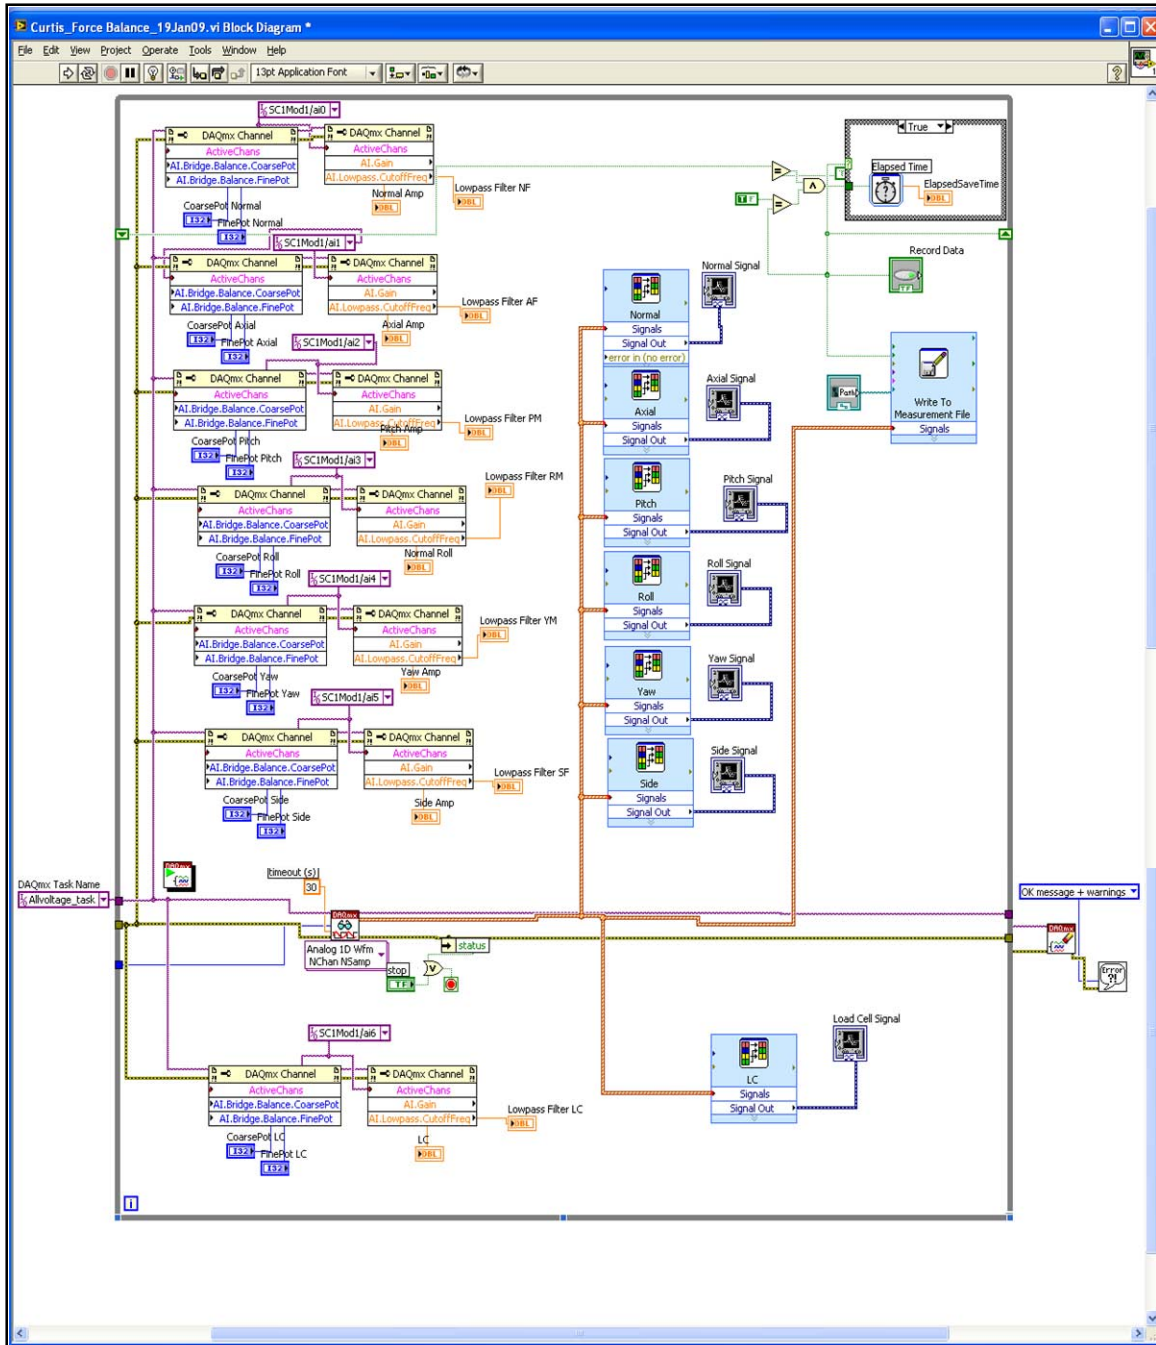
Curtis_Force Balance_19Jan09.vi Block Diagram *

File Edit View Project Operate Tools Window Help

13pt Application Font

SC1Mod1/ai0

DAQmx Channel
ActiveChans
AI.Bridge.Balance.CoarsePot
AI.Bridge.Balance.FinePot

DAQmx Channel
ActiveChans
AI.Gain
AI.Lowpass.CutoffFreq

Lowpass Filter NF
Normal Amp
DBL
CoarsePot Normal
I32
FinePot Normal
I32

True
Elapsed Time
ElapsedSaveTime
DBL
TF

SC1Mod1/ai1

DAQmx Channel
ActiveChans
AI.Bridge.Balance.CoarsePot
AI.Bridge.Balance.FinePot

DAQmx Channel
ActiveChans
AI.Gain
AI.Lowpass.CutoffFreq

Lowpass Filter AF
Axial Amp
CoarsePot Axial
FinePot Axial

Normal Signal
Record Data

Normal
Signals
Signal Out
error in (no error)

SC1Mod1/ai2

DAQmx Channel
ActiveChans
AI.Bridge.Balance.CoarsePot
AI.Bridge.Balance.FinePot

DAQmx Channel
ActiveChans
AI.Gain
AI.Lowpass.CutoffFreq

Lowpass Filter PM
Pitch Amp
CoarsePot Pitch
FinePot Pitch

Axial Signal
Axial
Signals
Signal Out

Path
Write To Measurement File
Signals

SC1Mod1/ai3

Pitch Signal
Pitch
Signals
Signal Out

DAQmx Channel
ActiveChans
AI.Bridge.Balance.CoarsePot
AI.Bridge.Balance.FinePot

DAQmx Channel
ActiveChans
AI.Gain
AI.Lowpass.CutoffFreq

Lowpass Filter RM
Normal Roll
CoarsePot Roll
FinePot Roll

SC1Mod1/ai4

Roll Signal
Roll
Signals
Signal Out

DAQmx Channel
ActiveChans
AI.Bridge.Balance.CoarsePot
AI.Bridge.Balance.FinePot

DAQmx Channel
ActiveChans
AI.Gain
AI.Lowpass.CutoffFreq

Lowpass Filter YM
Yaw Amp
CoarsePot Yaw
FinePot Yaw

SC1Mod1/ai5

Yaw Signal
Yaw
Signals
Signal Out

DAQmx Channel
ActiveChans
AI.Bridge.Balance.CoarsePot
AI.Bridge.Balance.FinePot

DAQmx Channel
ActiveChans
AI.Gain
AI.Lowpass.CutoffFreq

Lowpass Filter SF
Side Amp
CoarsePot Side
FinePot Side

Side Signal
Side
Signals
Signal Out

DAQmx Task Name
Allvoltage_task

timeout (s)
30

OK message + warnings

Analog 1D Wfm
NChan NSamp
status
stop
TF

SC1Mod1/ai6

Load Cell Signal

DAQmx Channel
ActiveChans
AI.Bridge.Balance.CoarsePot
AI.Bridge.Balance.FinePot

DAQmx Channel
ActiveChans
AI.Gain
AI.Lowpass.CutoffFreq

Lowpass Filter LC
LC
CoarsePot LC
FinePot LC

LC
Signals
Signal Out